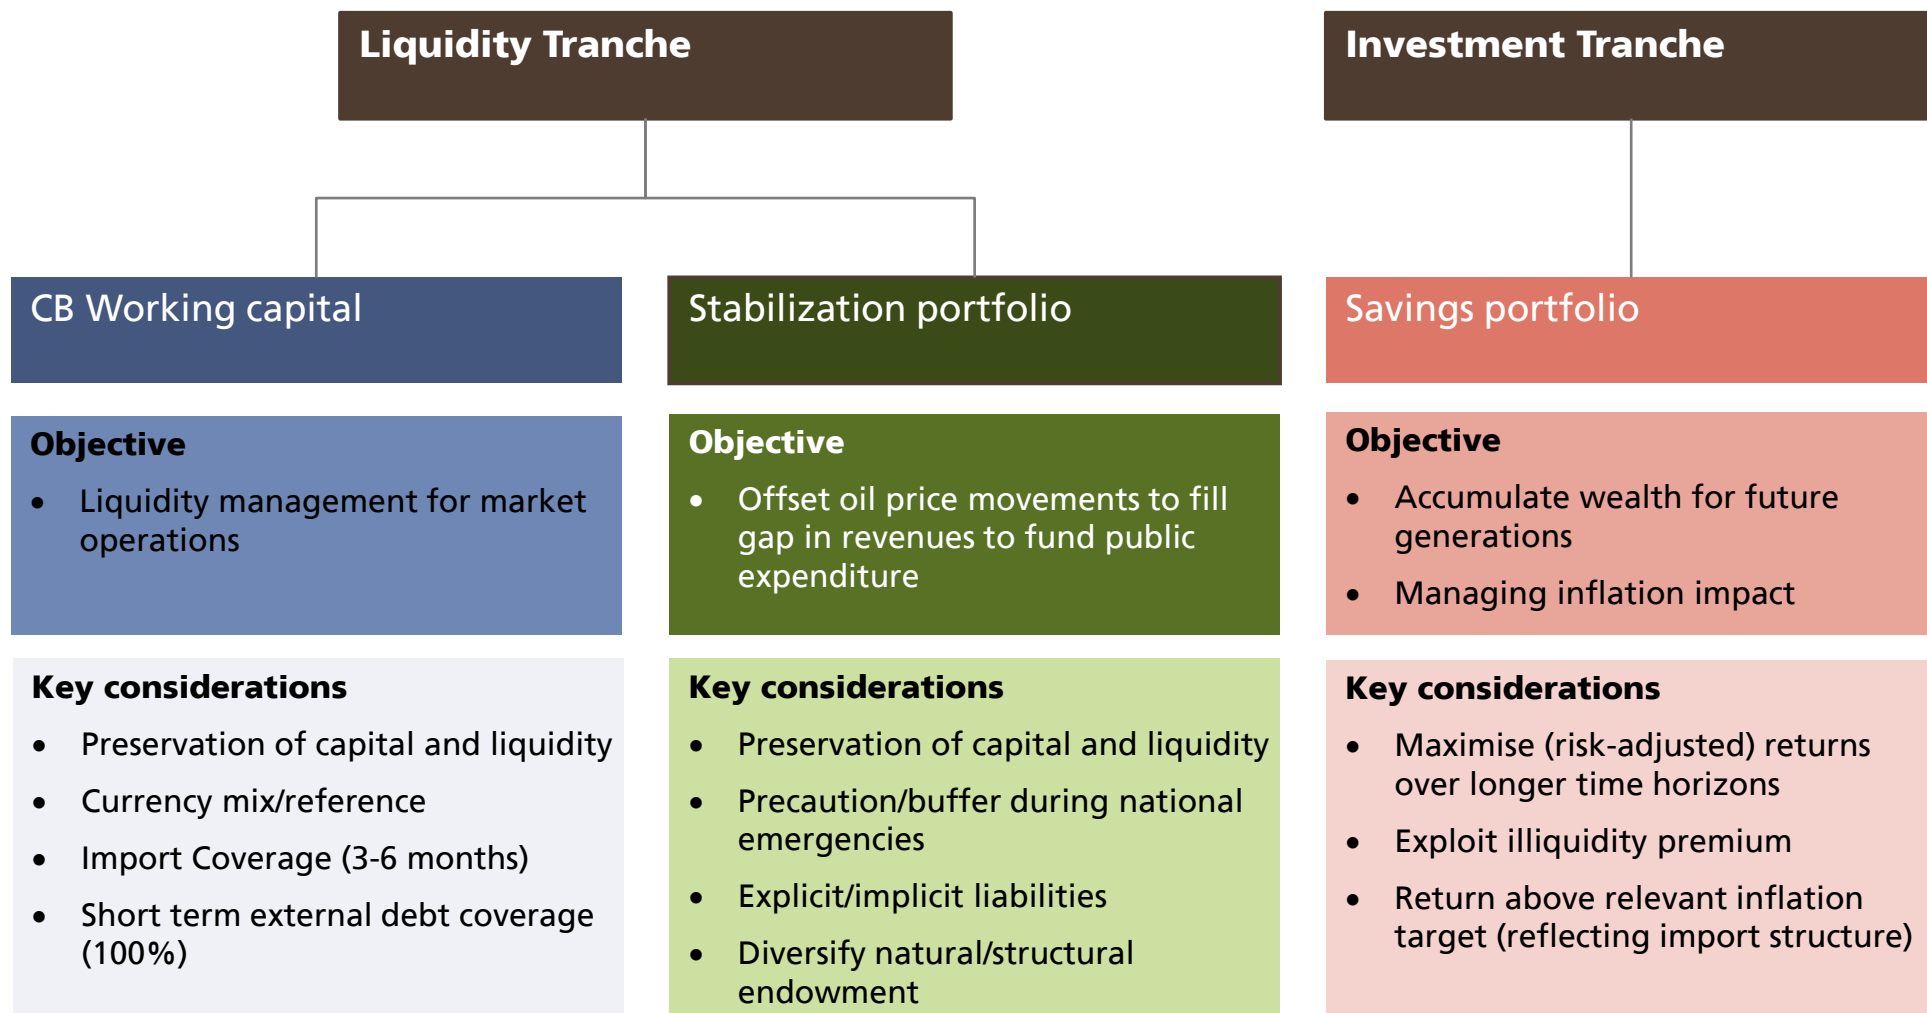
Liquidity Tranche

Investment Tranche

CB Working capital

Objective

- Liquidity management for market operations

Key considerations

- Preservation of capital and liquidity
- Currency mix/reference
- Import Coverage (3-6 months)
- Short term external debt coverage (100%)

Stabilization portfolio

Objective

- Offset oil price movements to fill gap in revenues to fund public expenditure

Key considerations

- Preservation of capital and liquidity
- Precaution/buffer during national emergencies
- Explicit/implicit liabilities
- Diversify natural/structural endowment

Savings portfolio

Objective

- Accumulate wealth for future generations
- Managing inflation impact

Key considerations

- Maximise (risk-adjusted) returns over longer time horizons
- Exploit illiquidity premium
- Return above relevant inflation target (reflecting import structure)